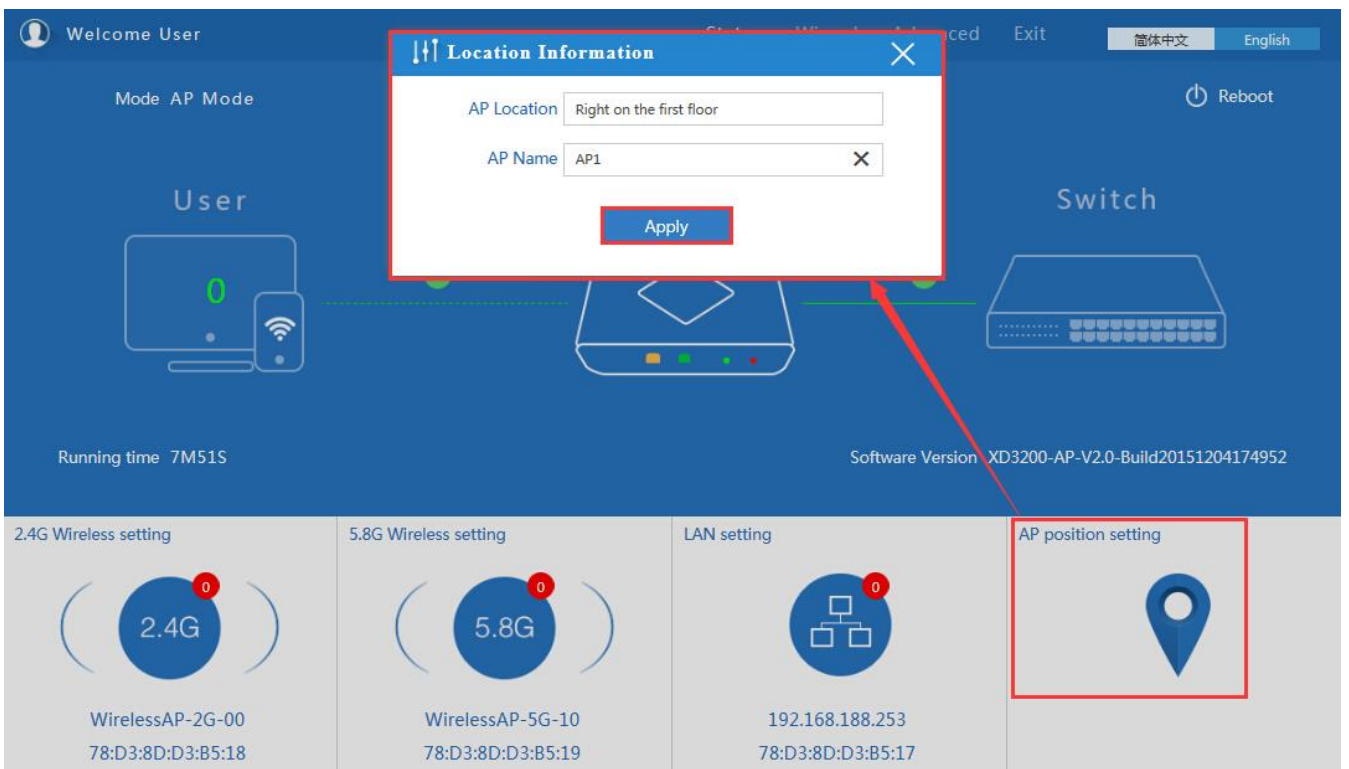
Welcome User

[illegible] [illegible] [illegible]ced Exit

简体中文 English

Mode AP Mode

Reboot

Location Information

AP Location Right on the first floor

AP Name AP1

Apply

User

Switch

0

Running time 7M51S

Software Version XD3200-AP-V2.0-Build20151204174952

2.4G Wireless setting

0

2.4G

WirelessAP-2G-00

78:D3:8D:D3:B5:18

5.8G Wireless setting

0

5.8G

WirelessAP-5G-10

78:D3:8D:D3:B5:19

LAN setting

0

192.168.188.253

78:D3:8D:D3:B5:17

AP position setting